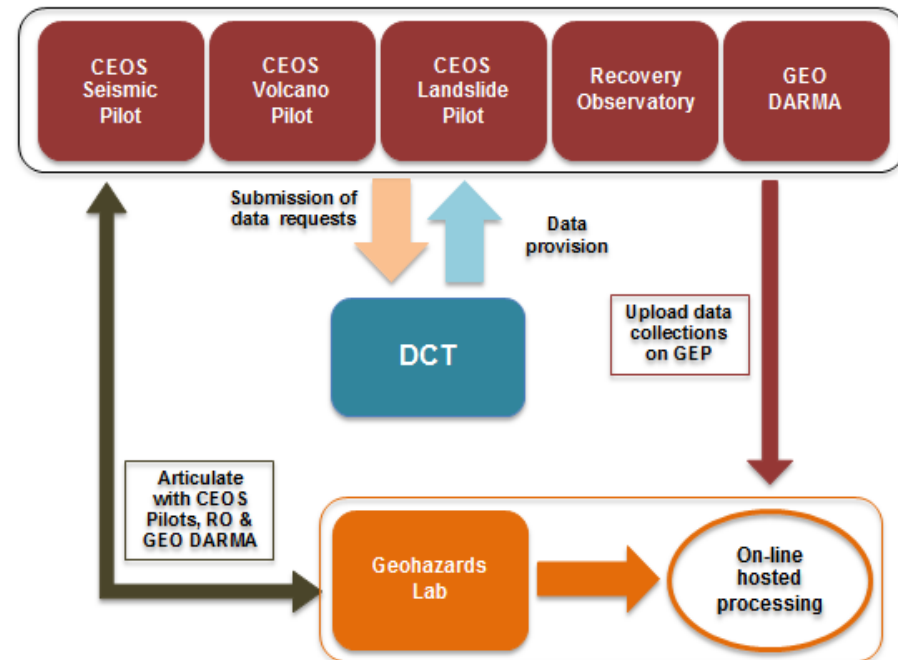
CEOS Seismic Pilot

CEOS Volcano Pilot

CEOS Landslide Pilot

Recovery Observatory

GEO DARMA

Submission of data requests

Data provision

DCT

Upload data collections on GEP

Articulate with CEOS Pilots, RO & GEO DARMA

Geohazards Lab

On-line hosted processing